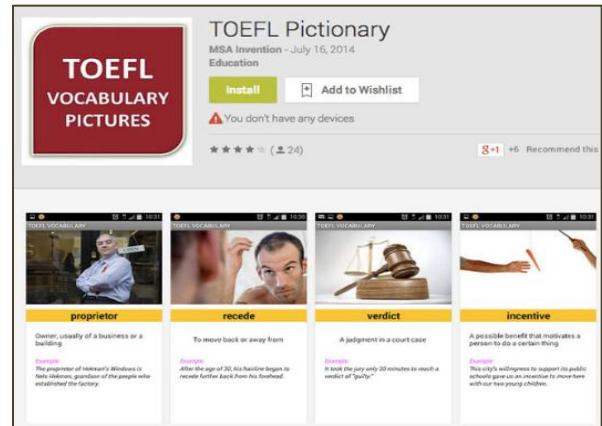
TOEFL VOCABULARY PICTURES

TOEFL Pictionary

MSA Invention - July 16, 2014

Education

Install

Add to Wishlist

You don't have any devices

(24)

+1 +6 Recommend this

TOEFL VOCABULARY

proprietor

Owner, usually of a business or a building

Example

The proprietor of Hekman's Windows is Nels Hekman, grandson of the people who established the factory.

TOEFL VOCABULARY

recede

To move back or away from

Example

After the age of 30, his hairline began to recede further back from his forehead.

TOEFL VOCABULARY

verdict

A judgment in a court case

Example

It took the jury only 30 minutes to reach a verdict of "guilty."

TOEFL VOCABULARY

incentive

A possible benefit that motivates a person to do a certain thing

Example

This city's willingness to support its public schools gave us an incentive to move here with our two young children.